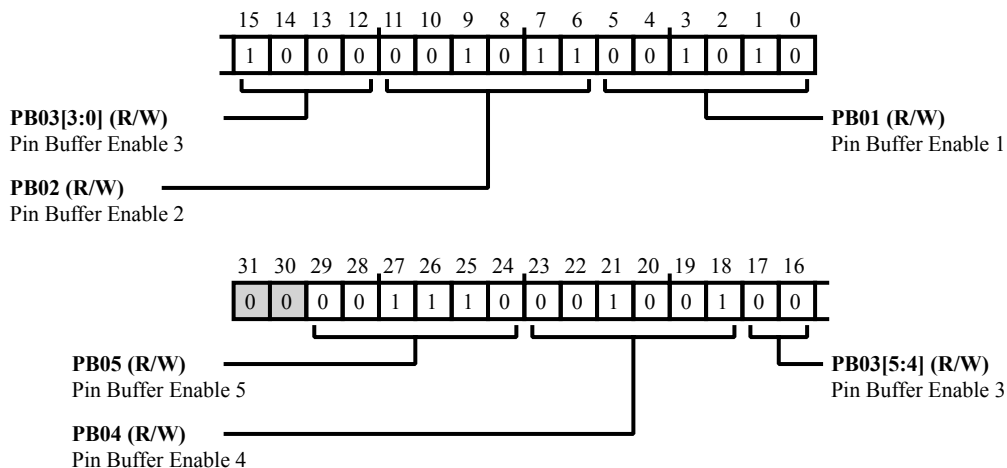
15 14 13 12 11 10 9 8 7 6 5 4 3 2 1 0

| 1 | 0 | 0 | 0 | 0 | 0 | 1 | 0 | 1 | 1 | 0 | 0 | 1 | 0 | 1 | 0 |
|---|---|---|---|---|---|---|---|---|---|---|---|---|---|---|---|

**PB03[3:0] (R/W)**
Pin Buffer Enable 3

**PB01 (R/W)**
Pin Buffer Enable 1

**PB02 (R/W)**
Pin Buffer Enable 2

31 30 29 28 27 26 25 24 23 22 21 20 19 18 17 16

| 0 | 0 | 0 | 0 | 1 | 1 | 1 | 0 | 0 | 0 | 1 | 0 | 0 | 1 | 0 | 0 |
|---|---|---|---|---|---|---|---|---|---|---|---|---|---|---|---|

**PB05 (R/W)**
Pin Buffer Enable 5

**PB03[5:4] (R/W)**
Pin Buffer Enable 3

**PB04 (R/W)**
Pin Buffer Enable 4